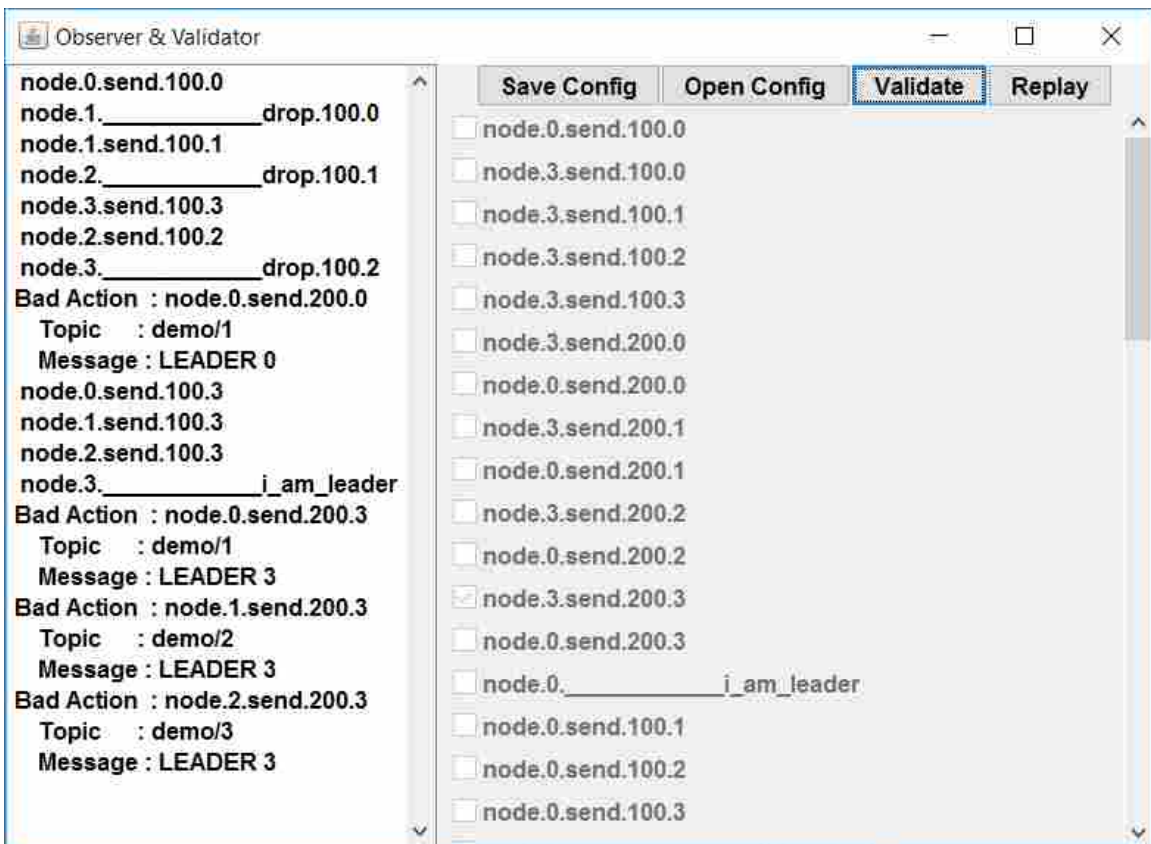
Observer & Validator

node.0.send.100.0
node.1.____________drop.100.0
node.1.send.100.1
node.2.____________drop.100.1
node.3.send.100.3
node.2.send.100.2
node.3.____________drop.100.2
Bad Action : node.0.send.200.0
Topic : demo/1
Message : LEADER 0
node.0.send.100.3
node.1.send.100.3
node.2.send.100.3
node.3.____________i_am_leader
Bad Action : node.0.send.200.3
Topic : demo/1
Message : LEADER 3
Bad Action : node.1.send.200.3
Topic : demo/2
Message : LEADER 3
Bad Action : node.2.send.200.3
Topic : demo/3
Message : LEADER 3

Save Config | Open Config | Validate | Replay

node.0.send.100.0
node.3.send.100.0
node.3.send.100.1
node.3.send.100.2
node.3.send.100.3
node.3.send.200.0
node.0.send.200.0
node.3.send.200.1
node.0.send.200.1
node.3.send.200.2
node.0.send.200.2
node.3.send.200.3
node.0.send.200.3
node.0.____________i_am_leader
node.0.send.100.1
node.0.send.100.2
node.0.send.100.3